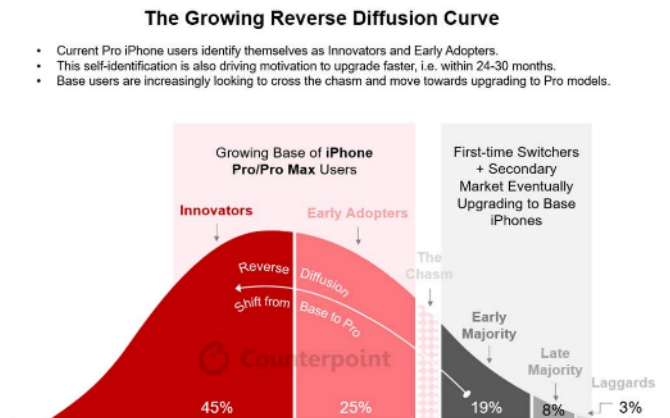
The Growing Reverse Diffusion Curve

• Current Pro iPhone users identify themselves as Innovators and Early Adopters.
• This self-identification is also driving motivation to upgrade faster, i.e. within 24-30 months.
• Base users are increasingly looking to cross the chasm and move towards upgrading to Pro models.

Growing Base of iPhone Pro/Pro Max Users

First-time Switchers + Secondary Market Eventually Upgrading to Base iPhones

Innovators

Early Adopters

The Chasm

Reverse Diffusion

Shift from Base to Pro

Counterpoint

Early Majority

Late Majority

Laggards

45%

25%

19%

8%

3%